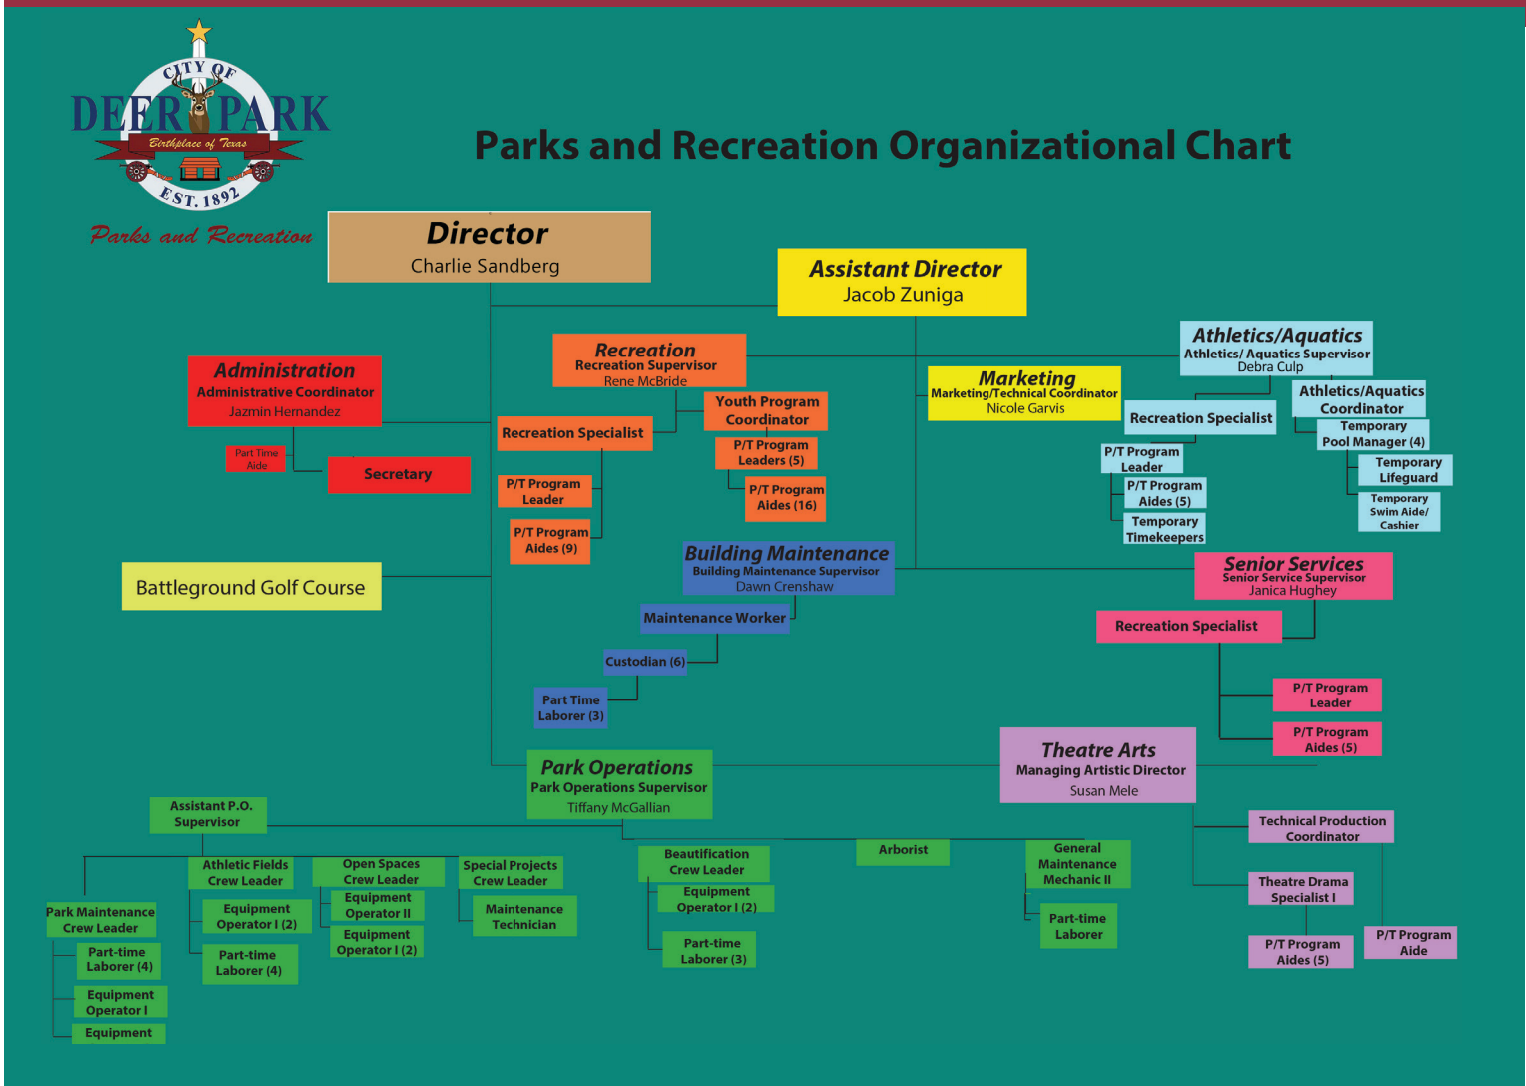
CITY OF DEER PARK
Birthplace of Texas
EST. 1892
Parks and Recreation

Parks and Recreation Organizational Chart

Director
Charlie Sandberg

Assistant Director
Jacob Zuniga

Administration
Administrative Coordinator
Jazmin Hernandez

Part Time Aide

Secretary

Battleground Golf Course

Recreation
Recreation Supervisor
Rene McBride

Recreation Specialist

P/T Program Leader

P/T Program Aides (9)

Youth Program Coordinator

P/T Program Leaders (5)

P/T Program Aides (16)

Marketing
Marketing/Technical Coordinator
Nicole Garvis

Athletics/Aquatics
Athletics/ Aquatics Supervisor
Debra Culp

Recreation Specialist

P/T Program Leader

P/T Program Aides (5)

Temporary Timekeepers

Athletics/Aquatics Coordinator

Temporary Pool Manager (4)

Temporary Lifeguard

Temporary Swim Aide/ Cashier

Building Maintenance
Building Maintenance Supervisor
Dawn Crenshaw

Maintenance Worker

Custodian (6)

Part Time Laborer (3)

Senior Services
Senior Service Supervisor
Janica Hughey

Recreation Specialist

P/T Program Leader

P/T Program Aides (5)

Theatre Arts
Managing Artistic Director
Susan Mele

Technical Production Coordinator

Theatre Drama Specialist I

P/T Program Aides (5)

P/T Program Aide

Park Operations
Park Operations Supervisor
Tiffany McGallian

Assistant P.O. Supervisor

Park Maintenance Crew Leader

Part-time Laborer (4)

Equipment Operator I

Equipment

Athletic Fields Crew Leader

Equipment Operator I (2)

Part-time Laborer (4)

Open Spaces Crew Leader

Equipment Operator II

Equipment Operator I (2)

Special Projects Crew Leader

Maintenance Technician

Beautification Crew Leader

Equipment Operator I (2)

Part-time Laborer (3)

Arborist

General Maintenance Mechanic II

Part-time Laborer